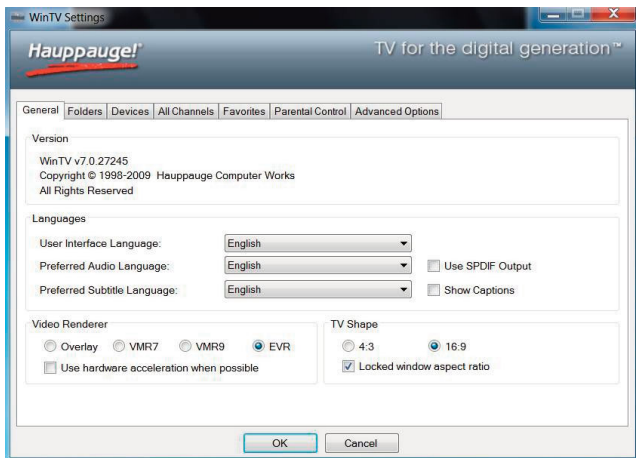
WinTV Settings

Hauppauge!

TV for the digital generation™

General | Folders | Devices | All Channels | Favorites | Parental Control | Advanced Options

Version

WinTV v7.0.27245
Copyright © 1998-2009 Hauppauge Computer Works
All Rights Reserved

Languages

User Interface Language: English

Preferred Audio Language: English

Use SPDIF Output

Preferred Subtitle Language: English

Show Captions

Video Renderer

Overlay VMR7 VMR9 EVR

Use hardware acceleration when possible

TV Shape

4:3 16:9

Locked window aspect ratio

OK Cancel